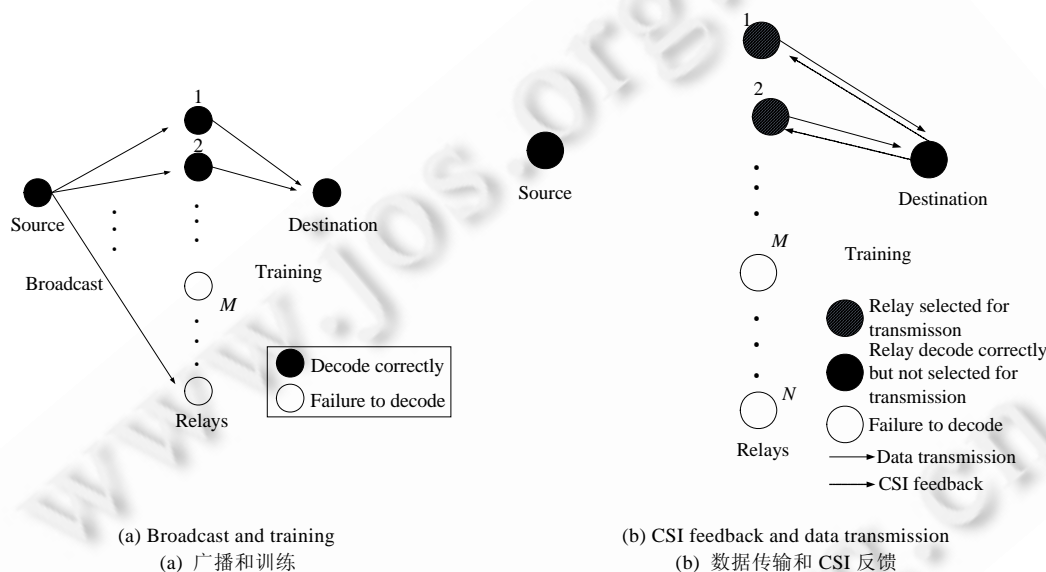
1

2

Source

Broadcast

Destination

Training

$M$

Decode correctly

Failure to decode

Relays

(a) Broadcast and training
(a) 广播和训练

1

2

Source

Destination

$M$

Training

Relay selected for transmisson

Relay decode correctly but not selected for transmission

$N$

Failure to decode

Relays

Data transmission

CSI feedback

(b) CSI feedback and data transmission
(b) 数据传输和 CSI 反馈

www.jos.org.cn